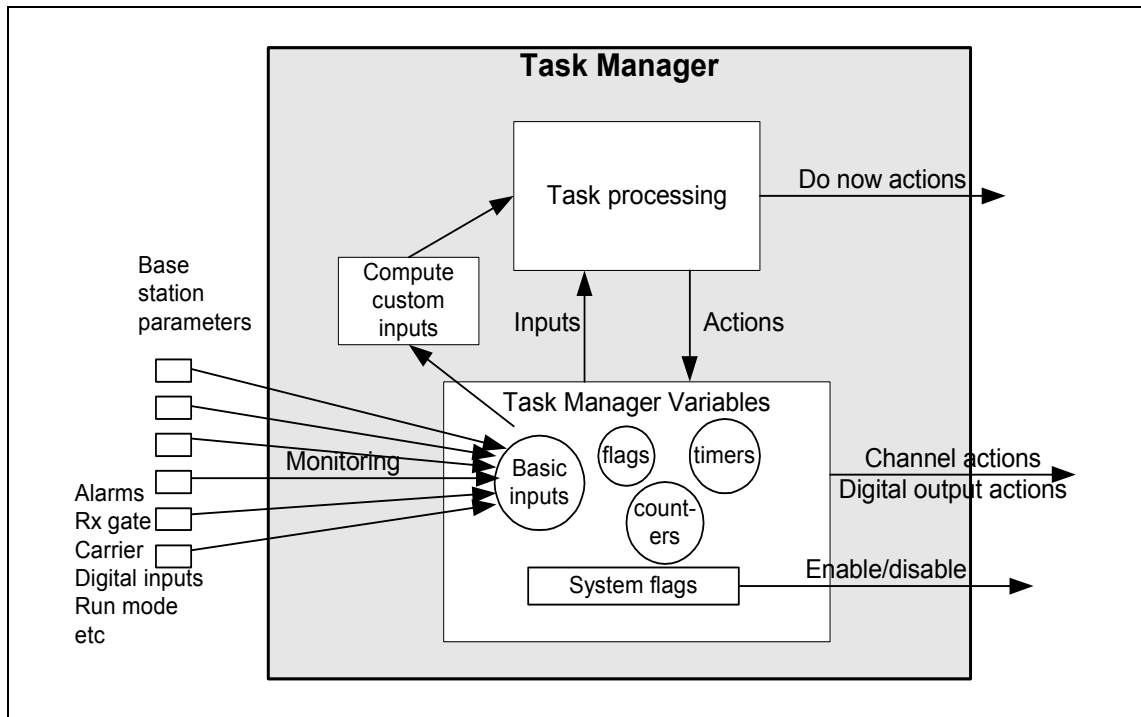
Task Manager

Task processing

Do now actions

Compute custom inputs

Inputs

Actions

Base station parameters

Task Manager Variables

Monitoring

Basic inputs

flags

timers

counters

Channel actions
Digital output actions

Alarms
Rx gate
Carrier
Digital inputs
Run mode
etc

System flags

Enable/disable